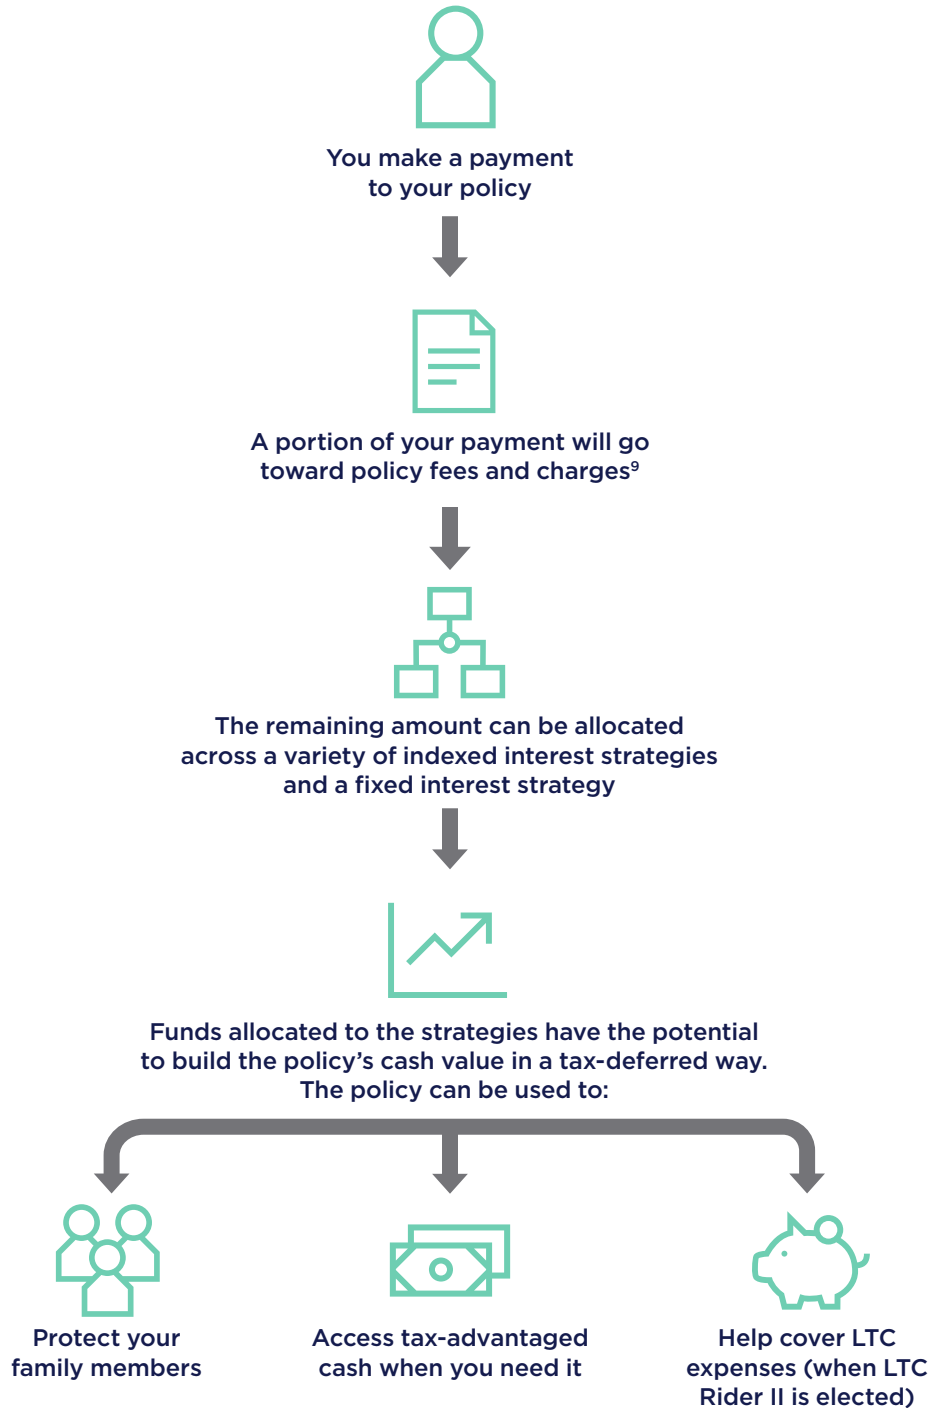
You make a payment to your policy

A portion of your payment will go toward policy fees and charges$^9$

The remaining amount can be allocated across a variety of indexed interest strategies and a fixed interest strategy

Funds allocated to the strategies have the potential to build the policy's cash value in a tax-deferred way. The policy can be used to:

Protect your family members

Access tax-advantaged cash when you need it

Help cover LTC expenses (when LTC Rider II is elected)